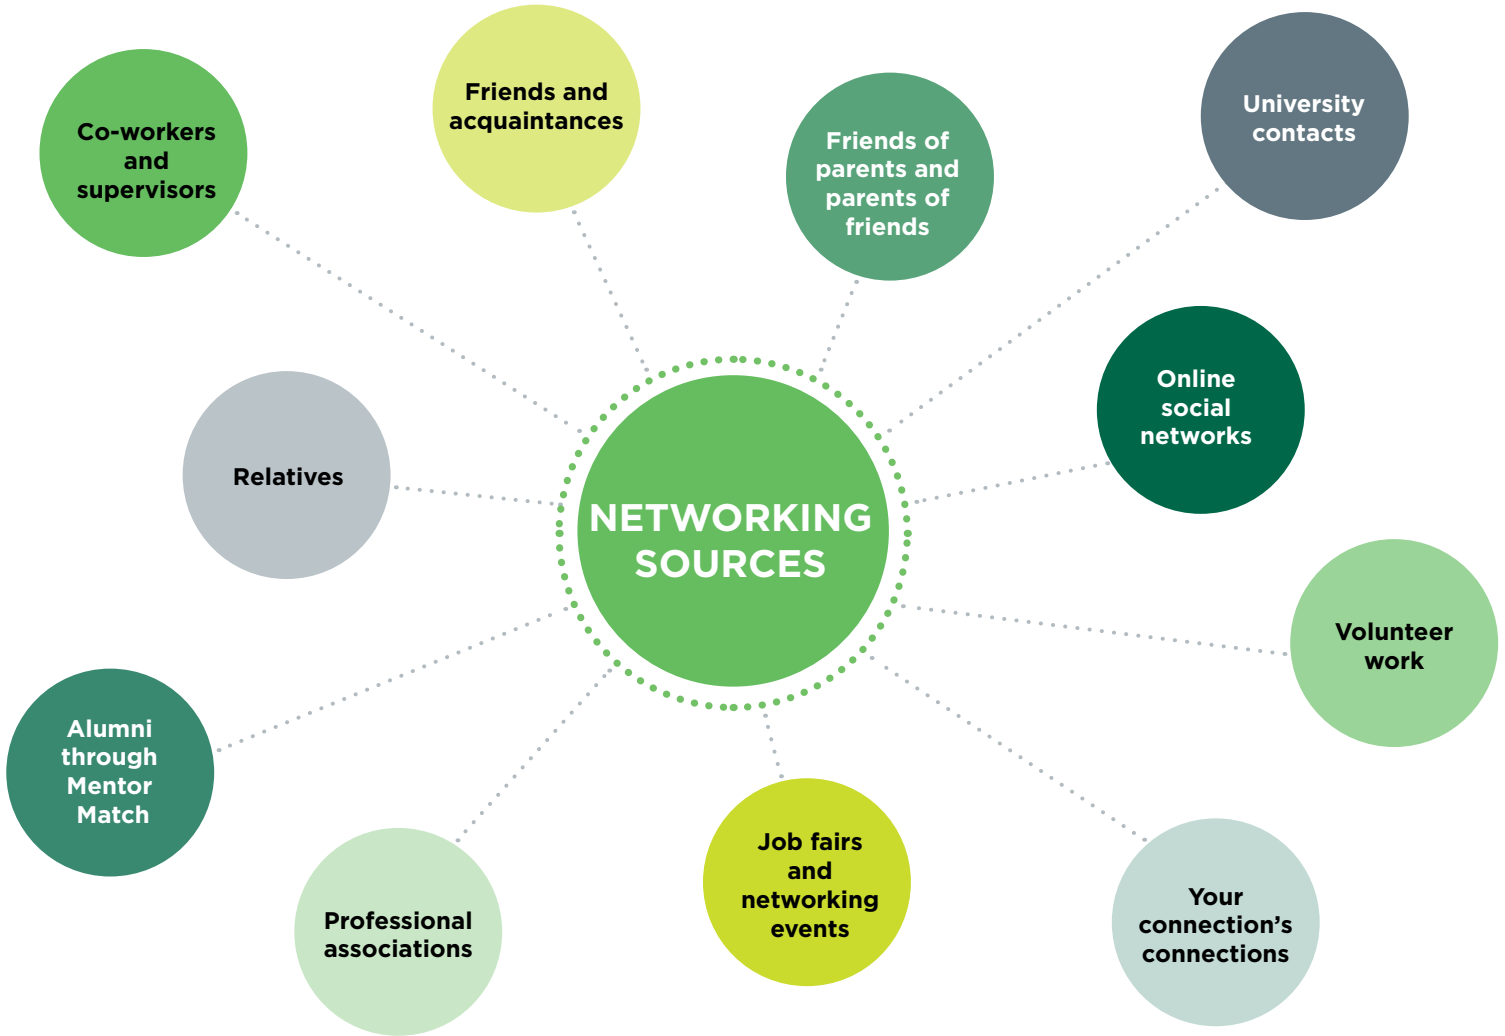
NETWORKING SOURCES

Co-workers and supervisors

Friends and acquaintances

Friends of parents and parents of friends

University contacts

Relatives

Online social networks

Volunteer work

Alumni through Mentor Match

Professional associations

Job fairs and networking events

Your connection’s connections